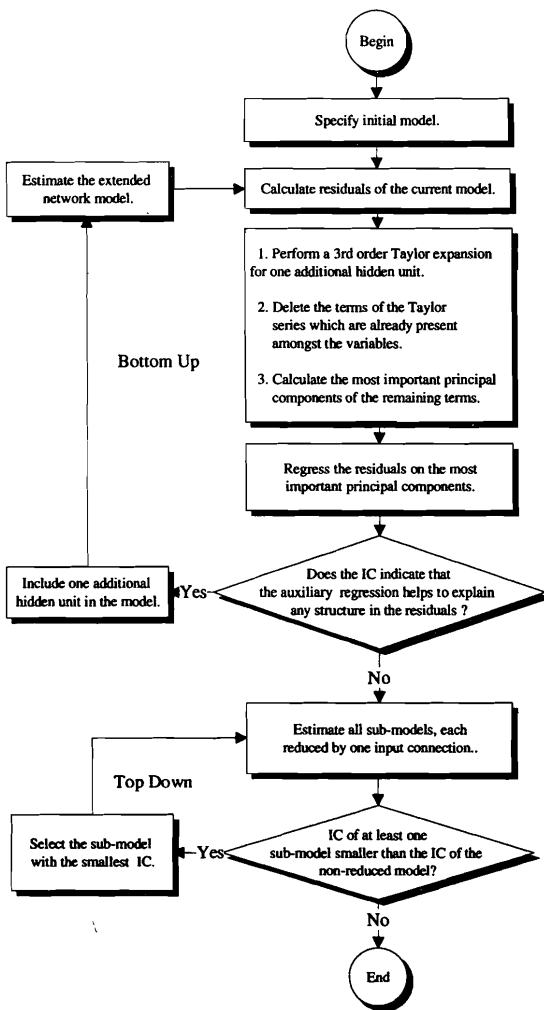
Begin

Specify initial model.

Estimate the extended network model.

Calculate residuals of the current model.

1. Perform a 3rd order Taylor expansion for one additional hidden unit.

2. Delete the terms of the Taylor series which are already present amongst the variables.

3. Calculate the most important principal components of the remaining terms.

Bottom Up

Regress the residuals on the most important principal components.

Include one additional hidden unit in the model.

Yes

Does the IC indicate that the auxiliary regression helps to explain any structure in the residuals ?

No

Estimate all sub-models, each reduced by one input connection..

Top Down

Select the sub-model with the smallest IC.

Yes

IC of at least one sub-model smaller than the IC of the non-reduced model?

No

End